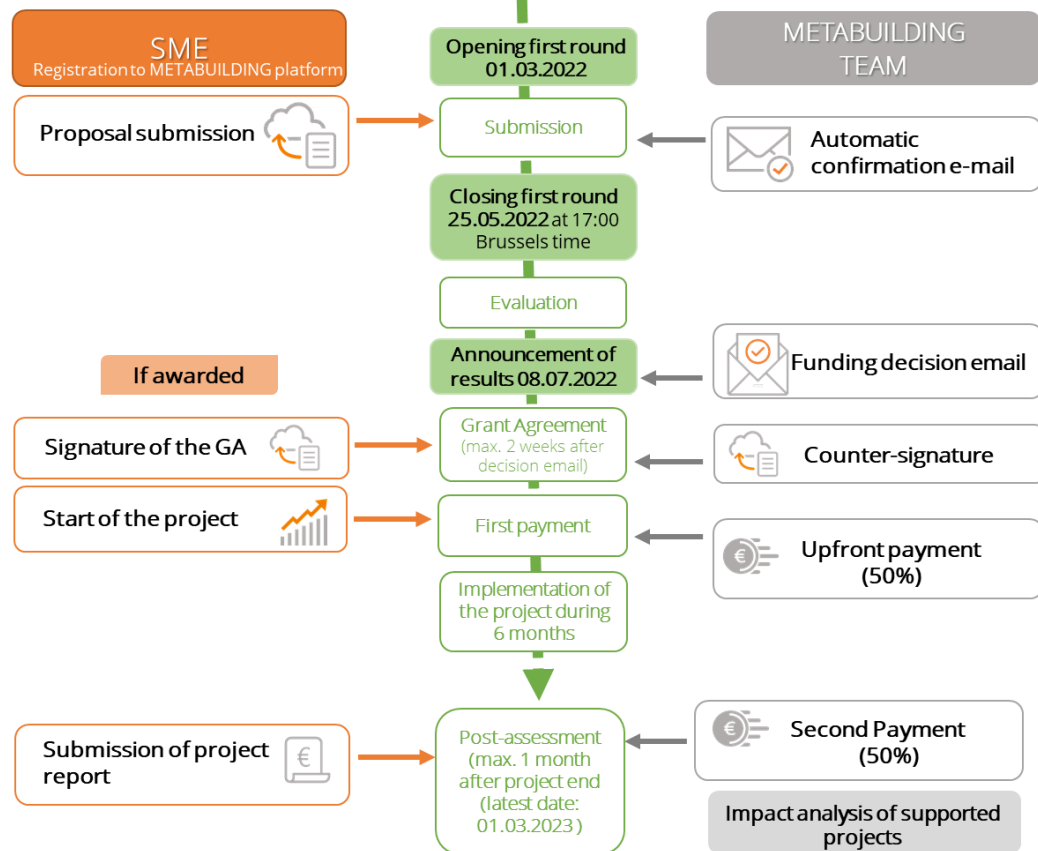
SME
Registration to METABUILDING platform

Opening first round 01.03.2022

METABUILDING TEAM

Proposal submission

Submission

Automatic confirmation e-mail

Closing first round 25.05.2022 at 17:00 Brussels time

Evaluation

If awarded

Announcement of results 08.07.2022

Funding decision email

Signature of the GA

Grant Agreement (max. 2 weeks after decision email)

Counter-signature

Start of the project

First payment

Upfront payment (50%)

Implementation of the project during 6 months

Submission of project report

Post-assessment (max. 1 month after project end (latest date: 01.03.2023 )

Second Payment (50%)

Impact analysis of supported projects